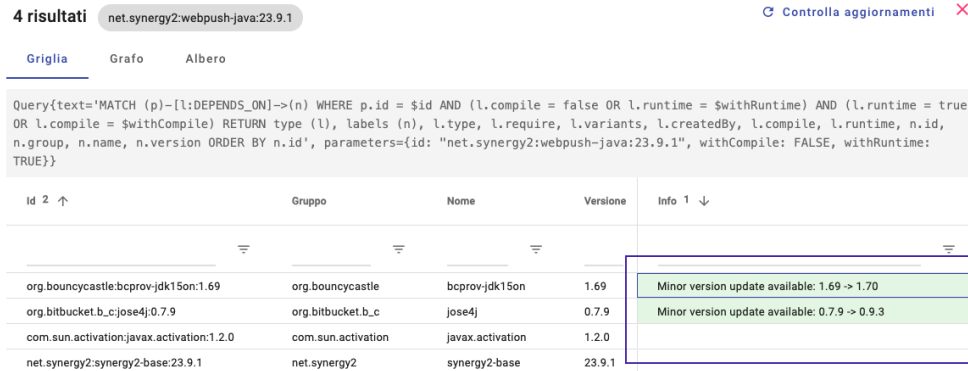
4 risultati net.synergy2:webpush-java:23.9.1

Controlla aggiornamenti

Griglia Grafo Albero

Query{text='MATCH (p)-[l:DEPENDS_ON]->(n) WHERE p.id = $id AND (l.compile = false OR l.runtime = $withRuntime) AND (l.runtime = true OR l.compile = $withCompile) RETURN type (l), labels (n), l.type, l.require, l.variants, l.createdBy, l.compile, l.runtime, n.id, n.group, n.name, n.version ORDER BY n.id', parameters={id: "net.synergy2:webpush-java:23.9.1", withCompile: FALSE, withRuntime: TRUE}}

| Id 2 ↑ | Gruppo | Nome | Versione | Info 1 ↓ |
|---|---|---|---|---|
| org.bouncycastle:bcprov-jdk15on:1.69 | org.bouncycastle | bcprov-jdk15on | 1.69 | Minor version update available: 1.69 -> 1.70 |
| org.bitbucket.b_c:jose4j:0.7.9 | org.bitbucket.b_c | jose4j | 0.7.9 | Minor version update available: 0.7.9 -> 0.9.3 |
| com.sun.activation:javax.activation:1.2.0 | com.sun.activation | javax.activation | 1.2.0 | |
| net.synergy2:synergy2-base:23.9.1 | net.synergy2 | synergy2-base | 23.9.1 | |